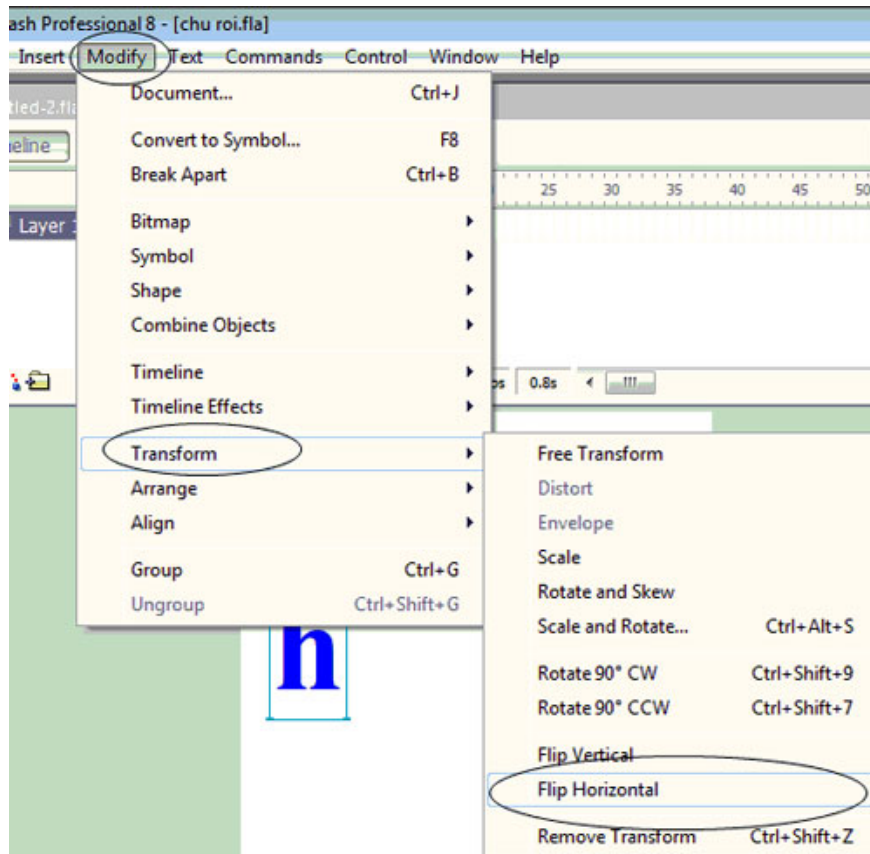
ash Professional 8 - [chu roi.fla]

Insert Modify Text Commands Control Window Help

tled-2.fla

eline

Layer 1

25 30 35 40 45 50

0.8s

Document... Ctrl+J

Convert to Symbol... F8

Break Apart Ctrl+B

Bitmap

Symbol

Shape

Combine Objects

Timeline

Timeline Effects

Transform

Arrange

Align

Group Ctrl+G

Ungroup Ctrl+Shift+G

Free Transform

Distort

Envelope

Scale

Rotate and Skew

Scale and Rotate... Ctrl+Alt+S

Rotate 90° CW Ctrl+Shift+9

Rotate 90° CCW Ctrl+Shift+7

Flip Vertical

Flip Horizontal

Remove Transform Ctrl+Shift+Z

h